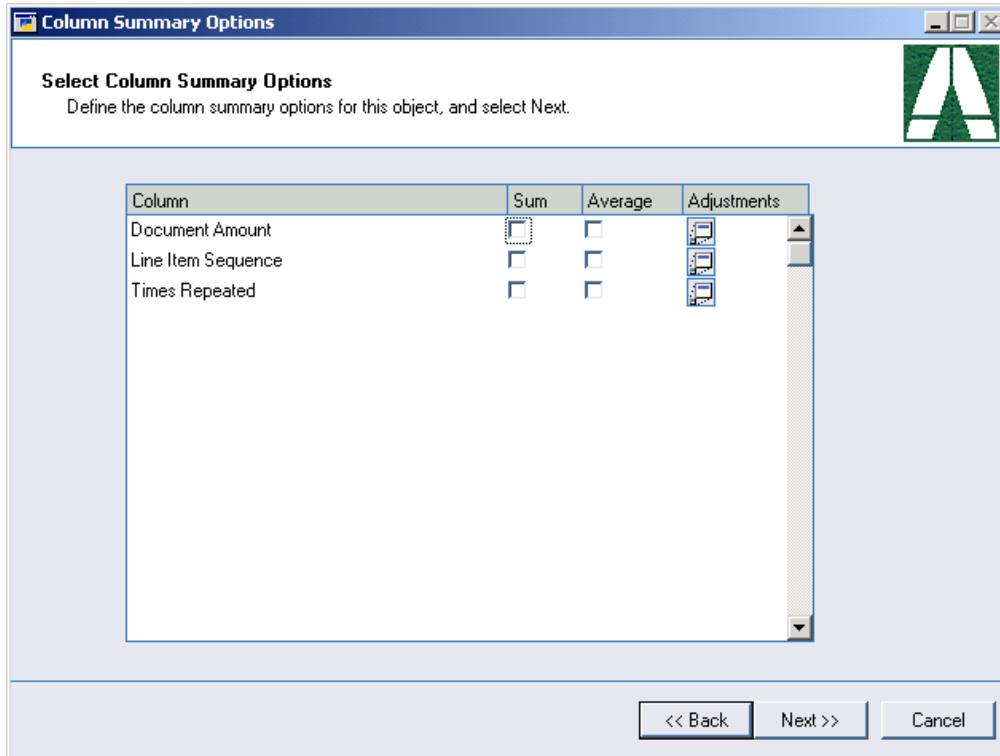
Column Summary Options

Select Column Summary Options
Define the column summary options for this object, and select Next.

| Column | Sum | Average | Adjustments |
|---|---|---|---|
| Document Amount | | | |
| Line Item Sequence | | | |
| Times Repeated | | | |

<< Back Next >> Cancel